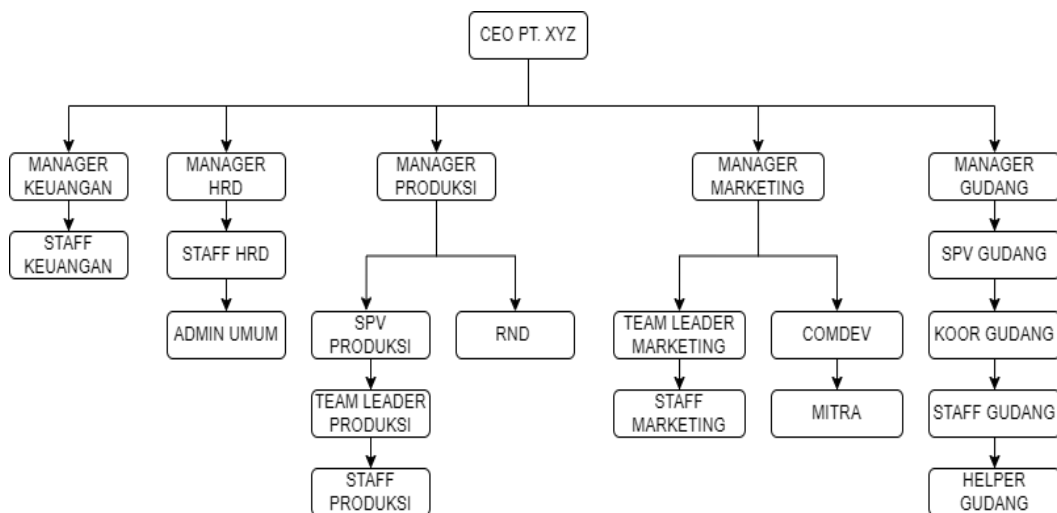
CEO PT. XYZ

MANAGER KEUANGAN

STAFF KEUANGAN

MANAGER HRD

STAFF HRD

ADMIN UMUM

MANAGER PRODUKSI

SPV PRODUKSI

TEAM LEADER PRODUKSI

STAFF PRODUKSI

RND

MANAGER MARKETING

TEAM LEADER MARKETING

STAFF MARKETING

COMDEV

MITRA

MANAGER GUDANG

SPV GUDANG

KOOR GUDANG

STAFF GUDANG

HELPER GUDANG